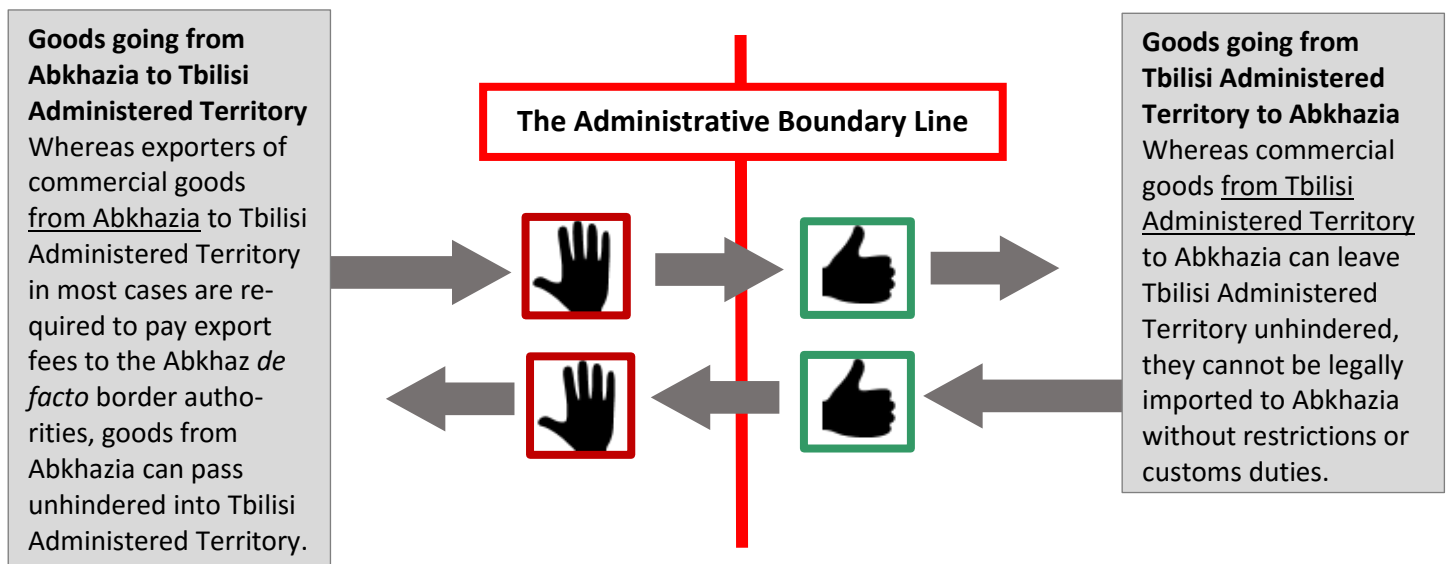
**Goods going from Abkhazia to Tbilisi Administered Territory**
Whereas exporters of commercial goods from Abkhazia to Tbilisi Administered Territory in most cases are required to pay export fees to the Abkhaz *de facto* border authorities, goods from Abkhazia can pass unhindered into Tbilisi Administered Territory.

**The Administrative Boundary Line**

**Goods going from Tbilisi Administered Territory to Abkhazia**
Whereas commercial goods from Tbilisi Administered Territory to Abkhazia can leave Tbilisi Administered Territory unhindered, they cannot be legally imported to Abkhazia without restrictions or customs duties.